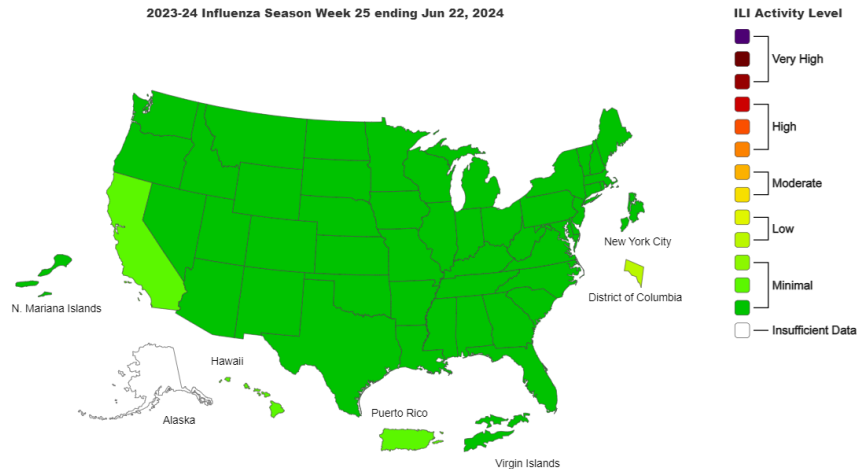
2023-24 Influenza Season Week 25 ending Jun 22, 2024

ILI Activity Level

Very High

High

Moderate

Low

Minimal

Insufficient Data

N. Mariana Islands

Hawaii

Alaska

Puerto Rico

Virgin Islands

New York City

District of Columbia